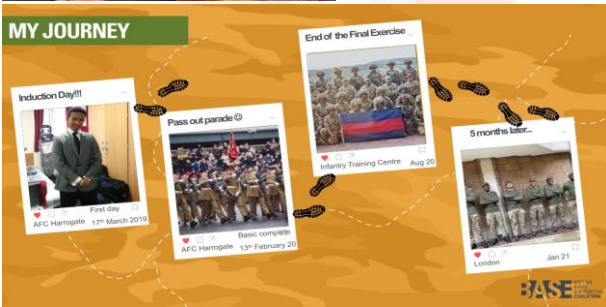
MY JOURNEY

Induction Day!!!

First day

AFC Harrogate 17th March 2019

Pass out parade ☺

Basic complete

AFC Harrogate 13th February 20

End of the Final Exercise

Infantry Training Centre Aug 20

5 months later...

London Jan 21

BASE